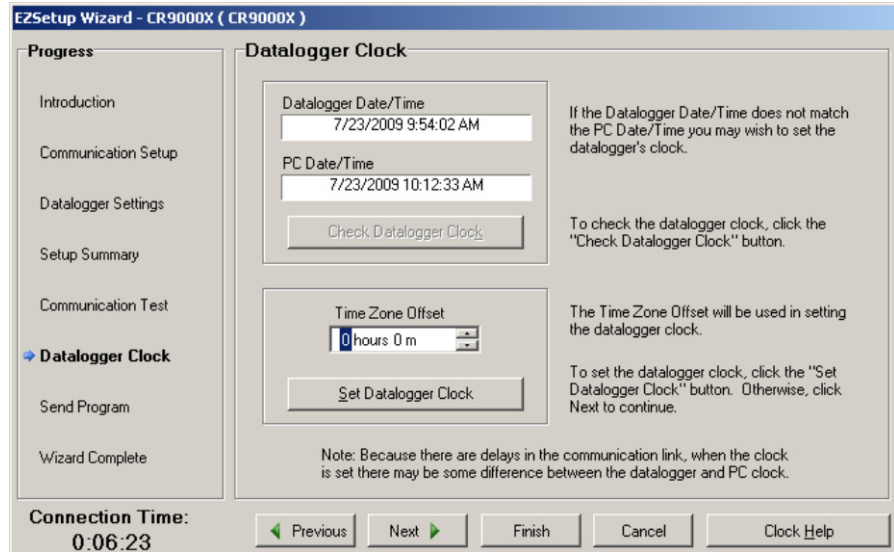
EZSetup Wizard - CR9000X ( CR9000X )

Progress

Introduction

Communication Setup

Datalogger Settings

Setup Summary

Communication Test

Datalogger Clock

Send Program

Wizard Complete

Connection Time:
0:06:23

Datalogger Clock

Datalogger Date/Time
7/23/2009 9:54:02 AM

PC Date/Time
7/23/2009 10:12:33 AM

Check Datalogger Clock

If the Datalogger Date/Time does not match the PC Date/Time you may wish to set the datalogger's clock.

To check the datalogger clock, click the "Check Datalogger Clock" button.

Time Zone Offset
0 hours 0 m

Set Datalogger Clock

The Time Zone Offset will be used in setting the datalogger clock.

To set the datalogger clock, click the "Set Datalogger Clock" button. Otherwise, click Next to continue.

Note: Because there are delays in the communication link, when the clock is set there may be some difference between the datalogger and PC clock.

Previous | Next | Finish | Cancel | Clock Help